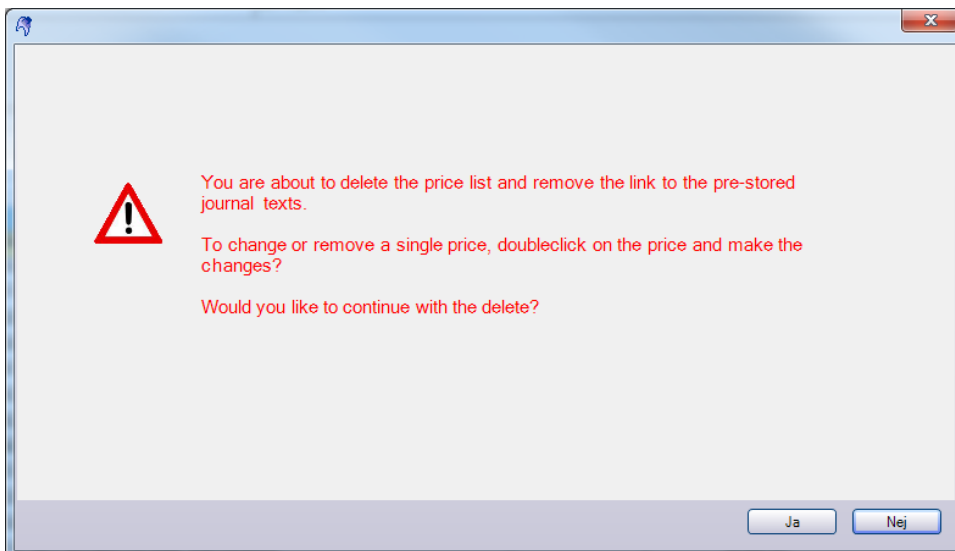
You are about to delete the price list and remove the link to the pre-stored journal texts.

To change or remove a single price, doubleclick on the price and make the changes?

Would you like to continue with the delete?

Ja

Nej